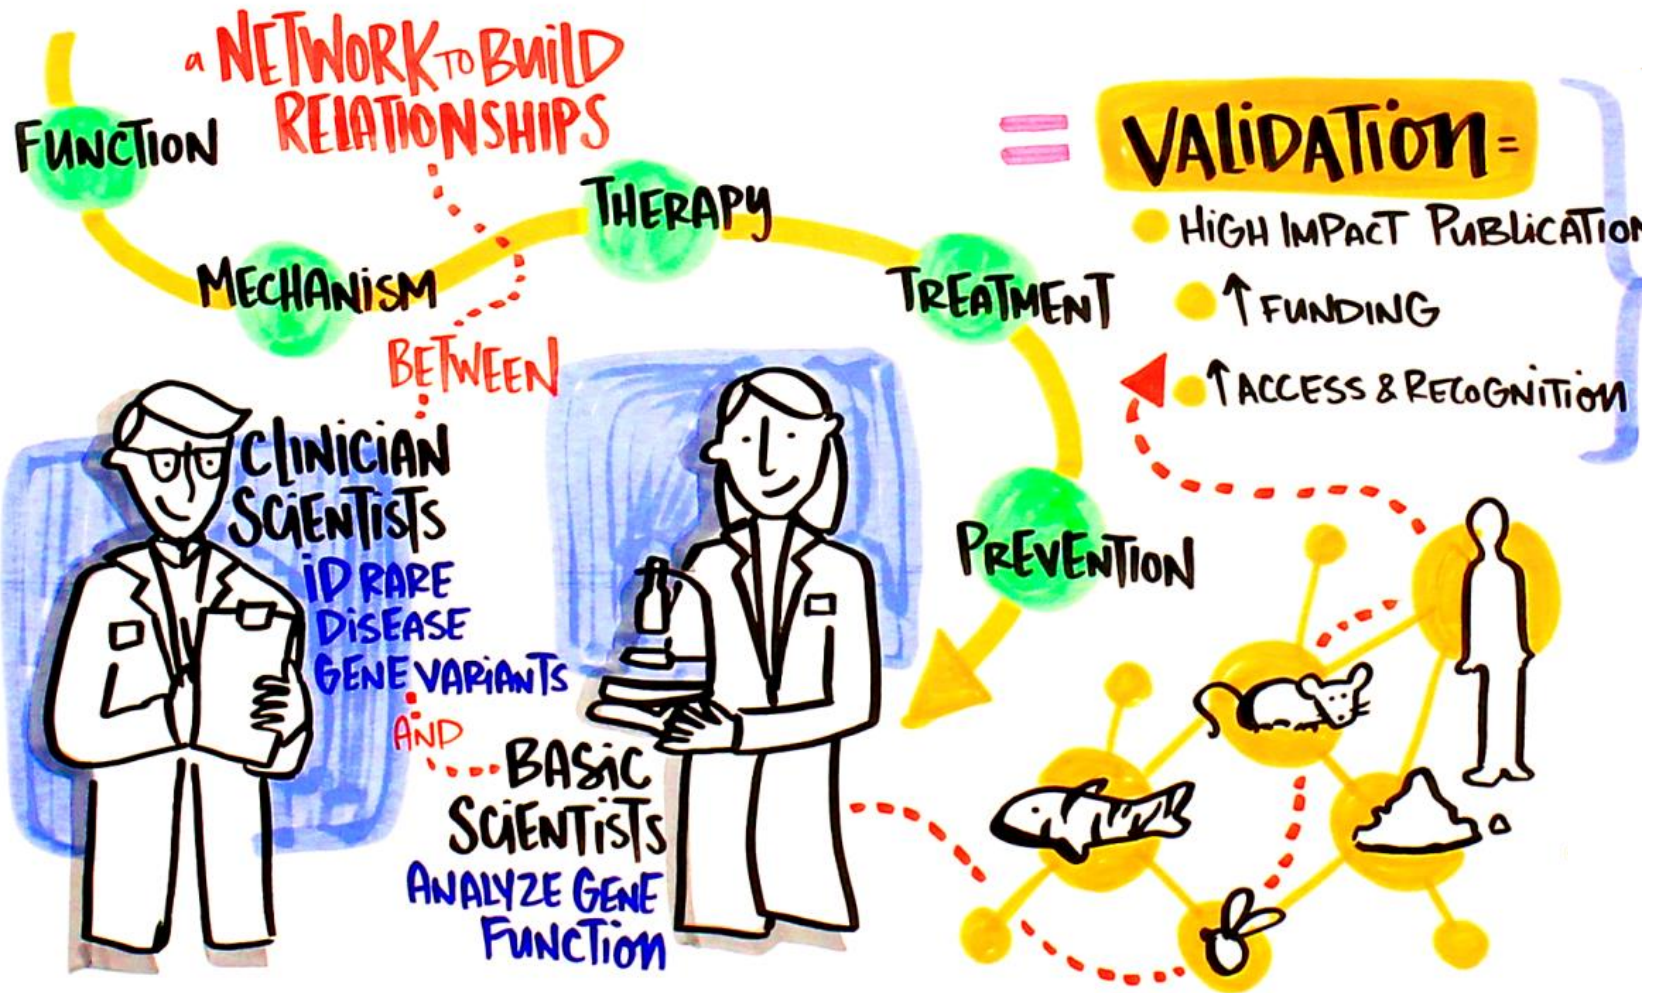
a NETWORK TO BUILD RELATIONSHIPS

FUNCTION

MECHANISM

THERAPY

TREATMENT

PREVENTION

= VALIDATION =

HIGH IMPACT PUBLICATION

↑ FUNDING

↑ ACCESS & RECOGNITION

BETWEEN

CLINICIAN SCIENTISTS
ID RARE DISEASE GENE VARIANTS

AND

BASIC SCIENTISTS
ANALYZE GENE FUNCTION